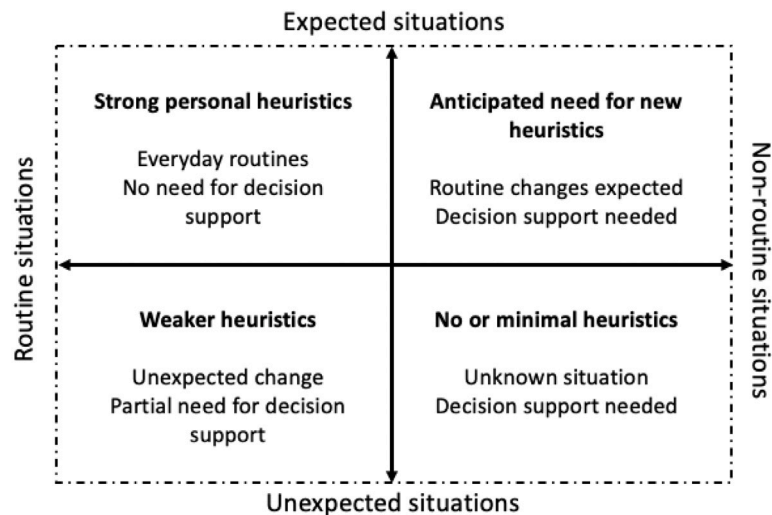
Expected situations

Routine situations

Non-routine situations

**Strong personal heuristics**

Everyday routines
No need for decision support

**Anticipated need for new heuristics**

Routine changes expected
Decision support needed

**Weaker heuristics**

Unexpected change
Partial need for decision support

**No or minimal heuristics**

Unknown situation
Decision support needed

Unexpected situations